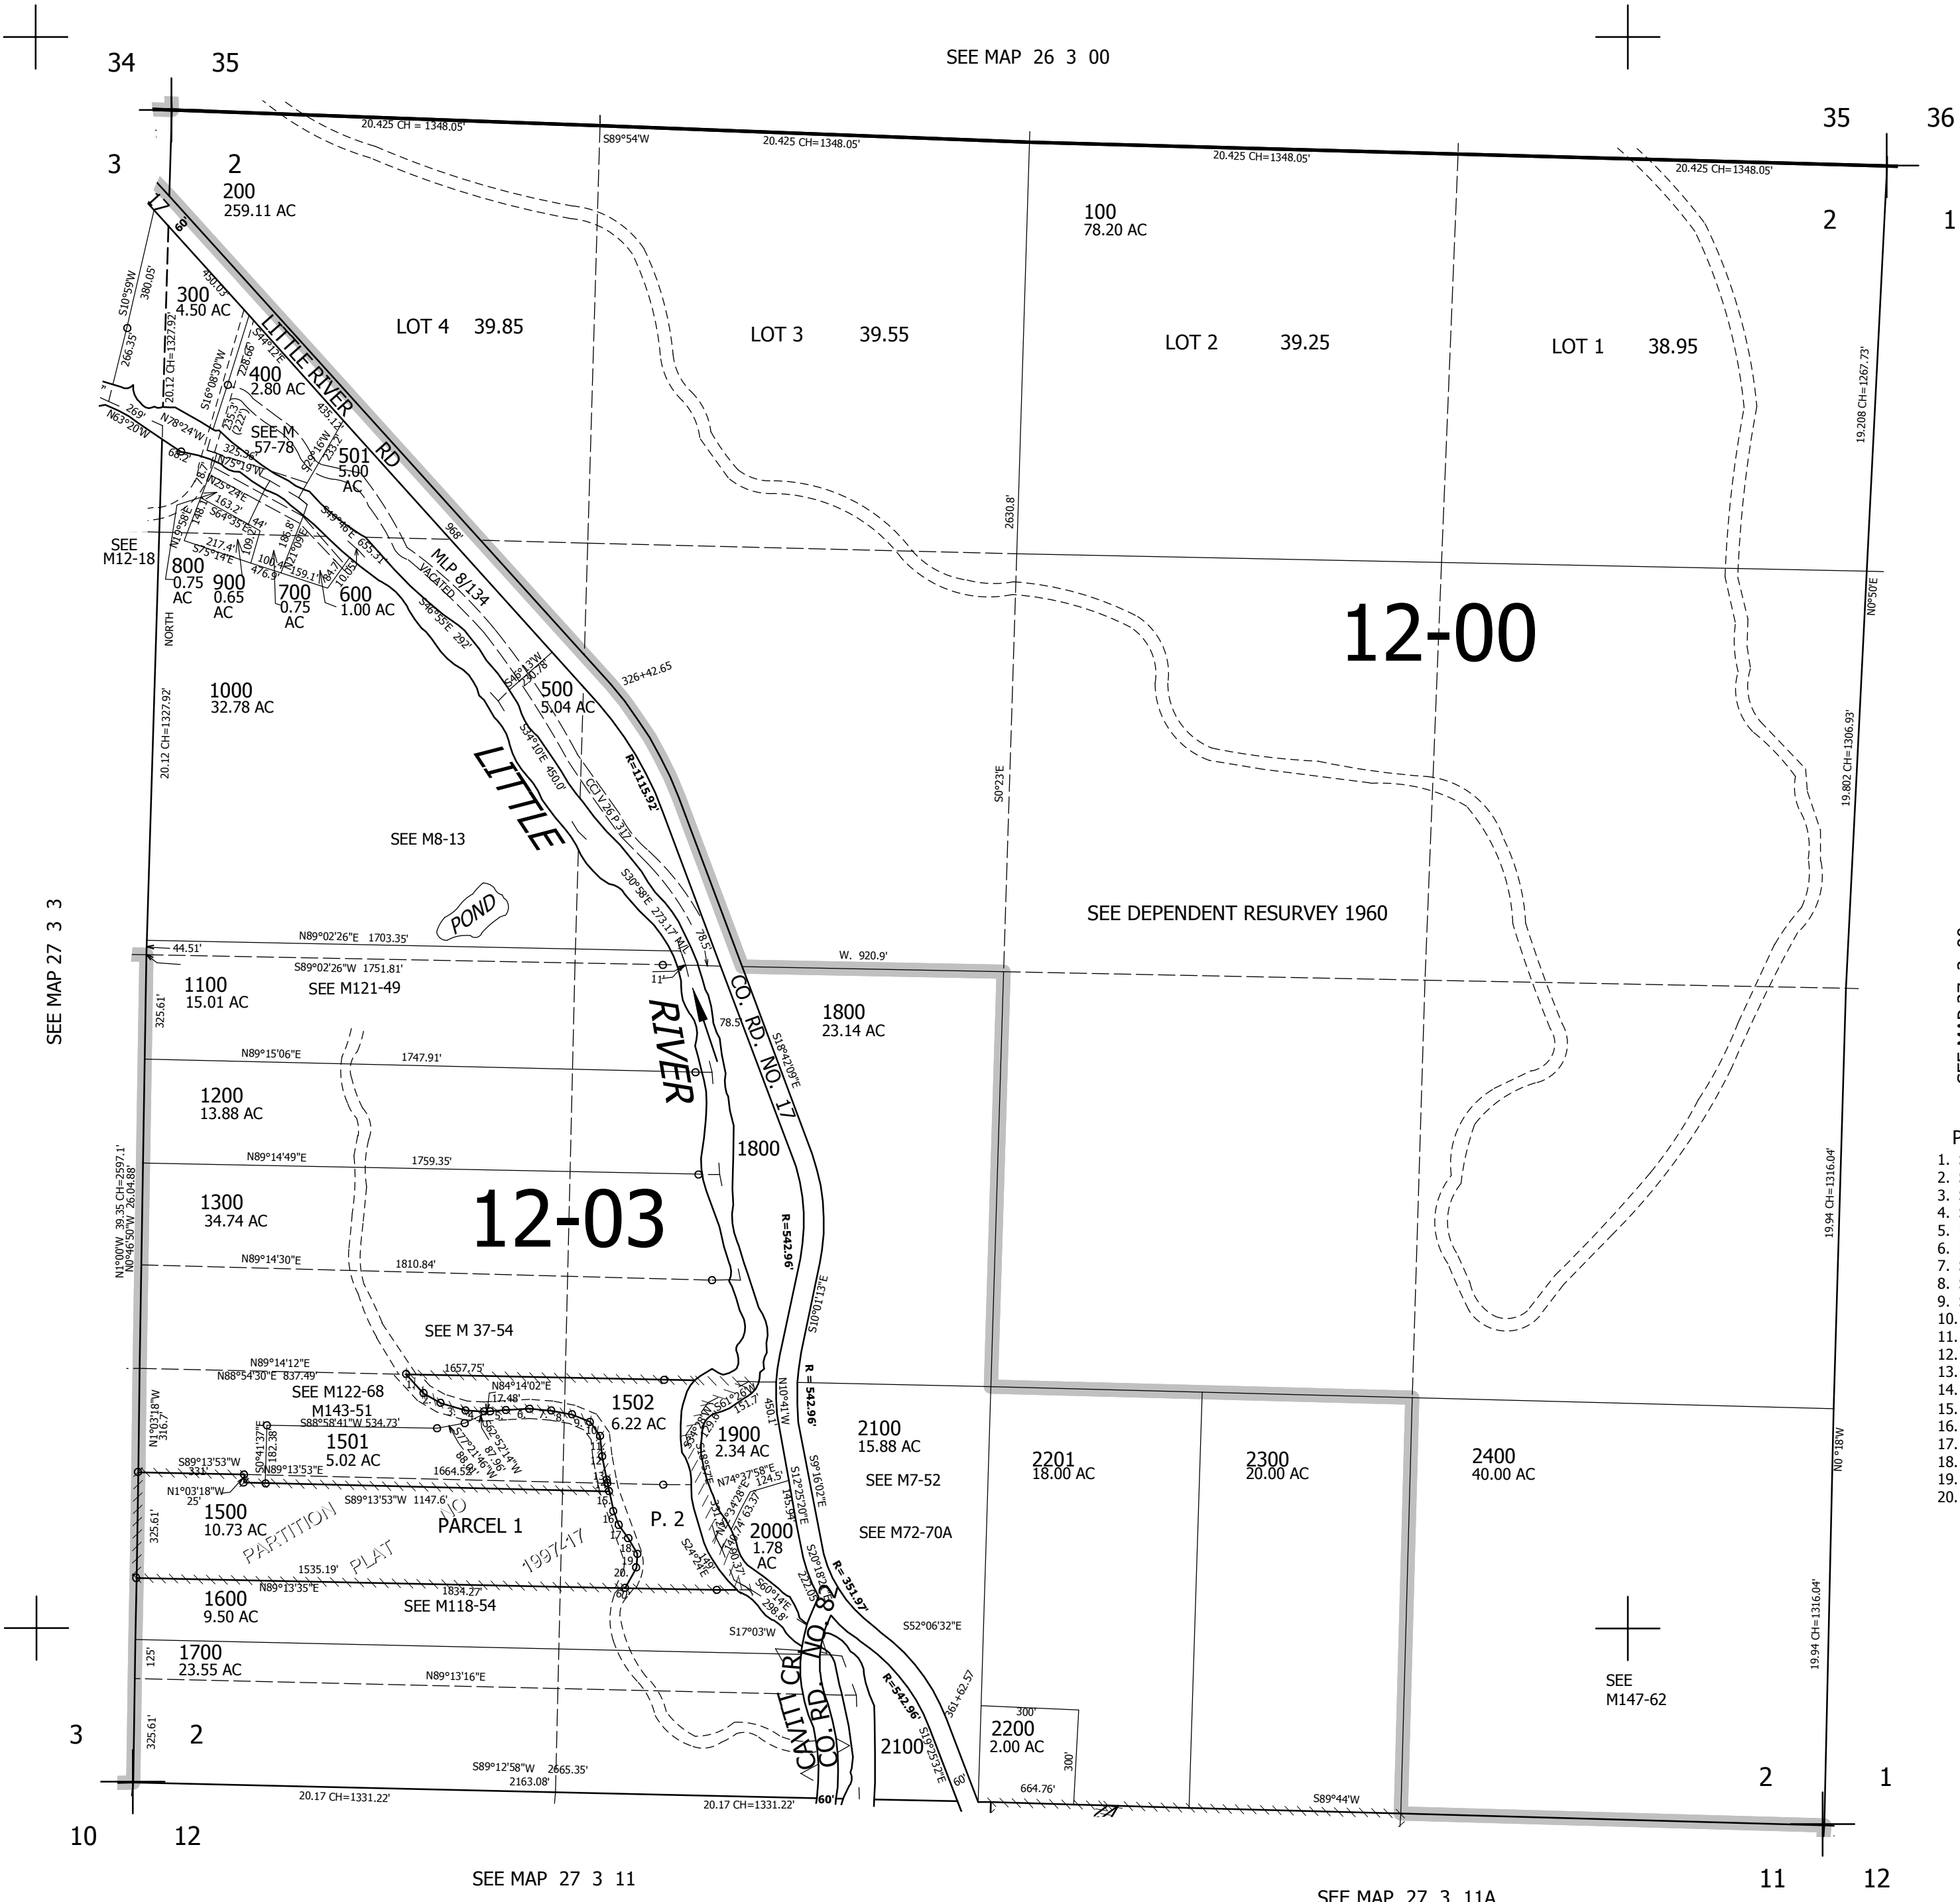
SEE MAP 26 3 00

34 35
35 36
3 2
2 1

20.425 CH = 1348.05'
S89°54'W
20.425 CH=1348.05'
20.425 CH=1348.05'
20.425 CH=1348.05'

200
259.11 AC

100
78.20 AC

300
4.50 AC

LOT 4 39.85
LOT 3 39.55
LOT 2 39.25
LOT 1 38.95

LITTLE RIVER RD

400
2.80 AC

SEE M
57-78

501
5.00
AC

SEE
M12-18

800
0.75
AC

900
0.65
AC

700
0.75
AC

600
1.00 AC

MLP 8/134
VACATED

12-00

500
5.04 AC

326+42.65

1000
32.78 AC

LITTLE

R=1115.92'

SEE M8-13

POND

SEE DEPENDENT RESURVEY 1960

N89°02'26"E 1703.35'
44.51'
S89°02'26"W 1751.81'

W. 920.9'

1100
15.01 AC

SEE M121-49

RIVER

CO. RD. NO. 17

1800
23.14 AC

N89°15'06"E 1747.91'

1200
13.88 AC

1800

N89°14'49"E 1759.35'

1300
34.74 AC

12-03

R=542.96'

N89°14'30"E 1810.84'

SEE M 37-54

N89°14'12"E 1657.75'
N88°54'30"E 837.49'

SEE M122-68
M143-51

1502
6.22 AC

1900
2.34 AC

2100
15.88 AC

2201
18.00 AC

2300
20.00 AC

2400
40.00 AC

1501
5.02 AC

SEE M7-52

1500
10.73 AC

PARCEL 1

P. 2

2000
1.78
AC

SEE M72-70A

PARTITION PLAT NO 1997-17

1600
9.50 AC

SEE M118-54

1700
23.55 AC

N89°13'16"E

SEE
M147-62

CAVITT CR. CO. RD. NO. 82

2100

2200
2.00 AC

S89°12'58"W 2665.35'
2163.08'

20.17 CH=1331.22'
20.17 CH=1331.22'

S89°44'W

3 2
2 1
10 12
11 12

SEE MAP 27 3 3

SEE MAP 27 3 11

SEE MAP 27 3 11A